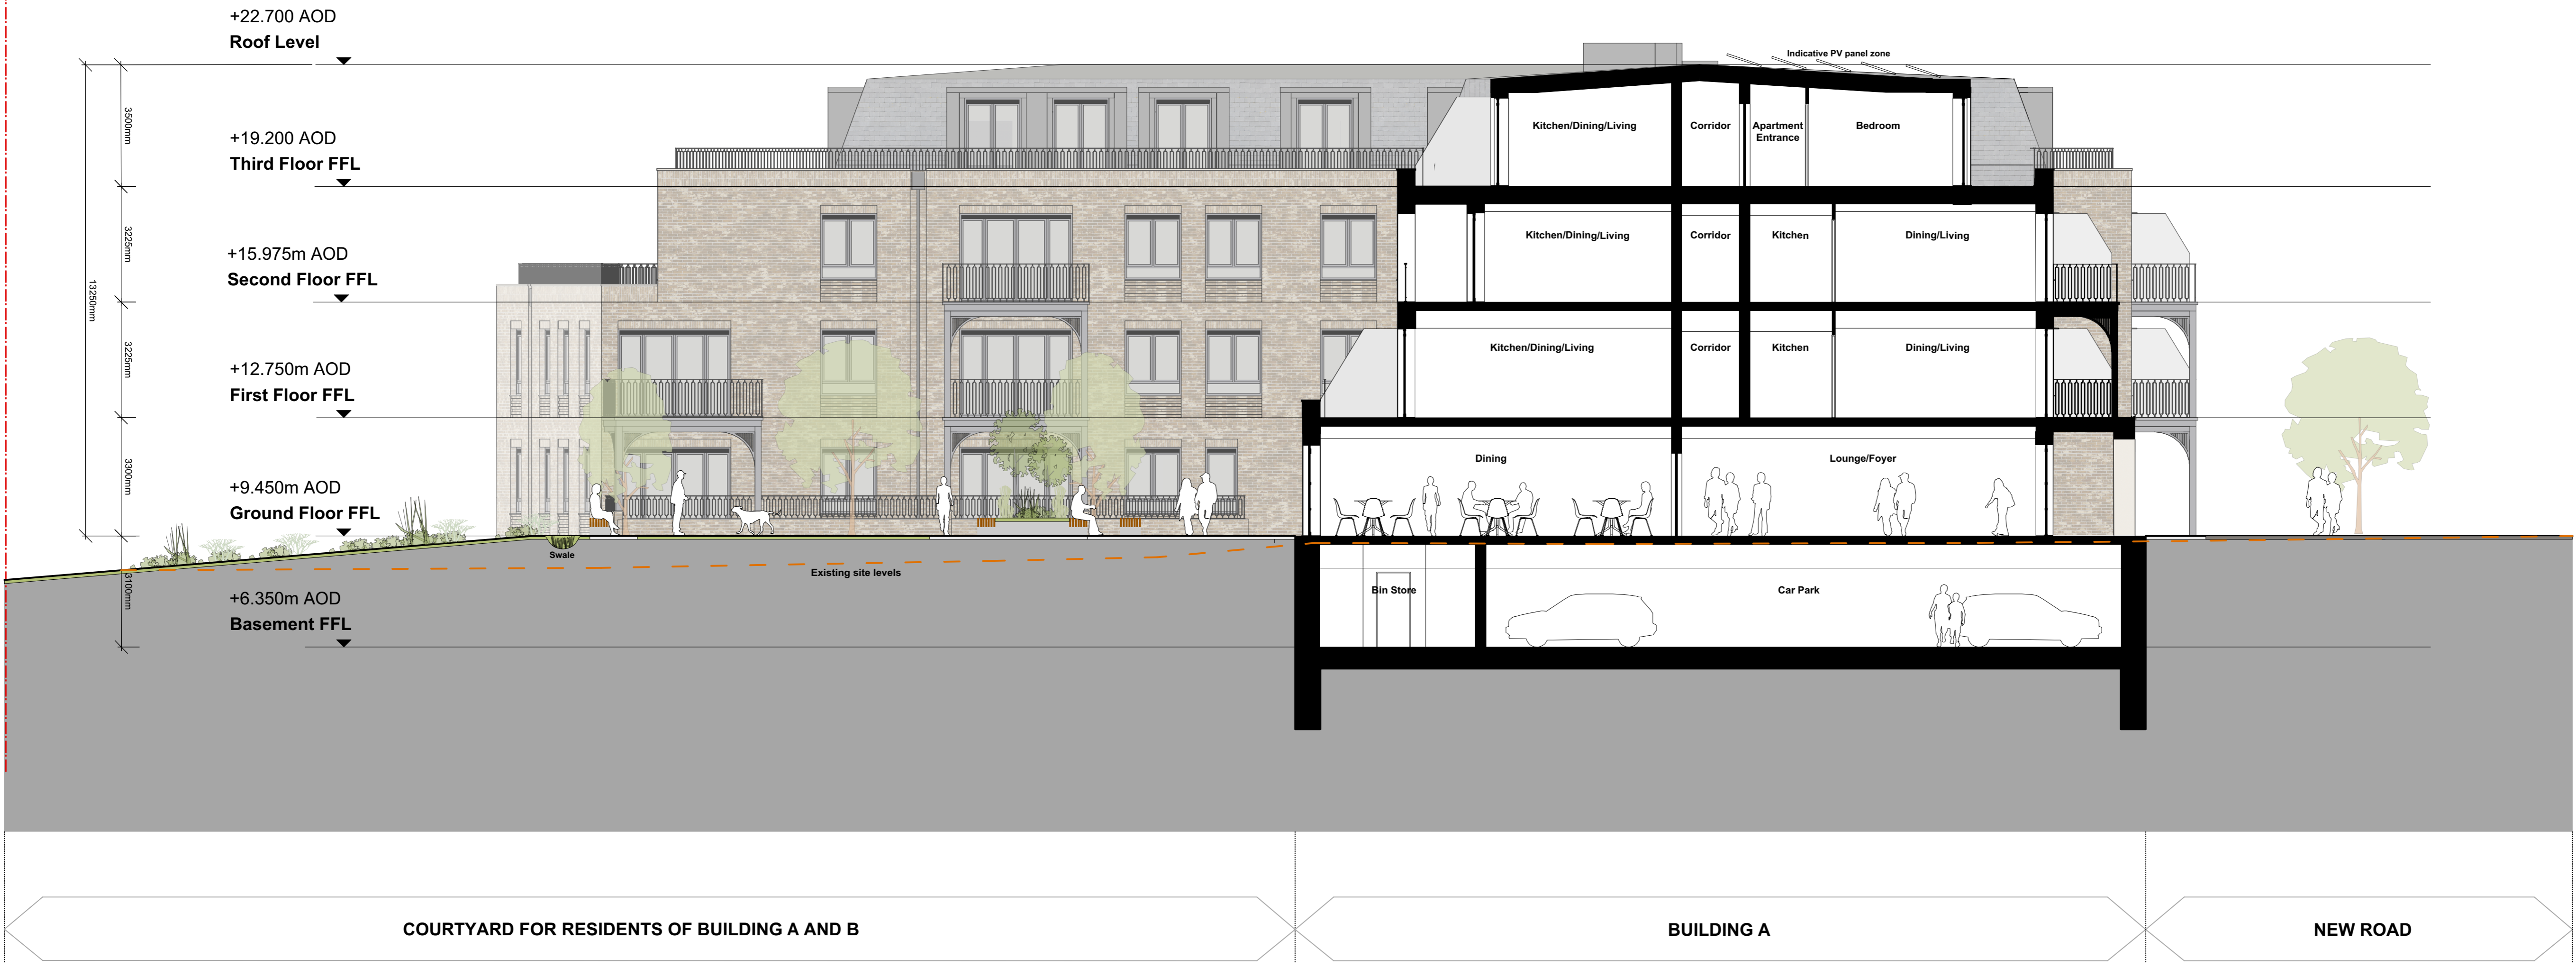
+22.700 AOD
Roof Level

+19.200 AOD
Third Floor FFL

+15.975m AOD
Second Floor FFL

+12.750m AOD
First Floor FFL

+9.450m AOD
Ground Floor FFL

+6.350m AOD
Basement FFL

3500mm
3225mm
3225mm
3300mm
3100mm
13250mm

Indicative PV panel zone

Kitchen/Dining/Living
Corridor
Apartment Entrance
Bedroom

Kitchen/Dining/Living
Corridor
Kitchen
Dining/Living

Kitchen/Dining/Living
Corridor
Kitchen
Dining/Living

Dining
Lounge/Foyer

Swale
Existing site levels

Bin Store
Car Park

COURTYARD FOR RESIDENTS OF BUILDING A AND B

BUILDING A

NEW ROAD